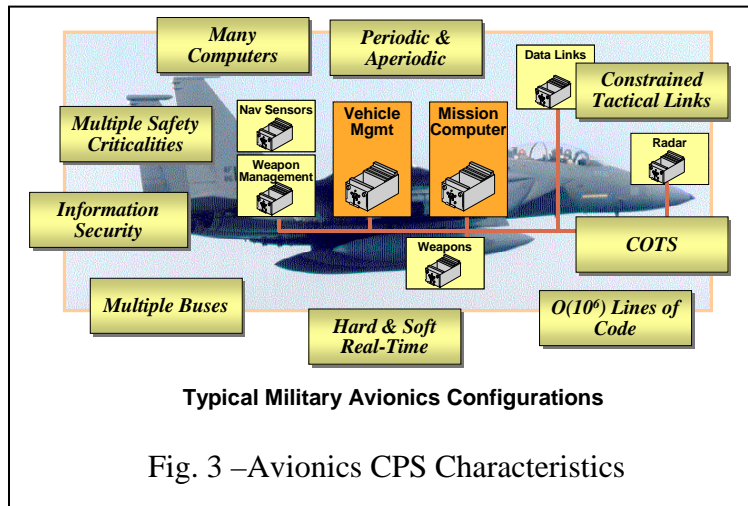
Many Computers

Periodic & Aperiodic

Data Links

Constrained Tactical Links

Multiple Safety Criticalities

Nav Sensors

Vehicle Mgmt

Mission Computer

Weapon Management

Radar

Information Security

Weapons

COTS

Multiple Buses

Hard & Soft Real-Time

$O(10^6)$ Lines of Code

Typical Military Avionics Configurations

Fig. 3 –Avionics CPS Characteristics